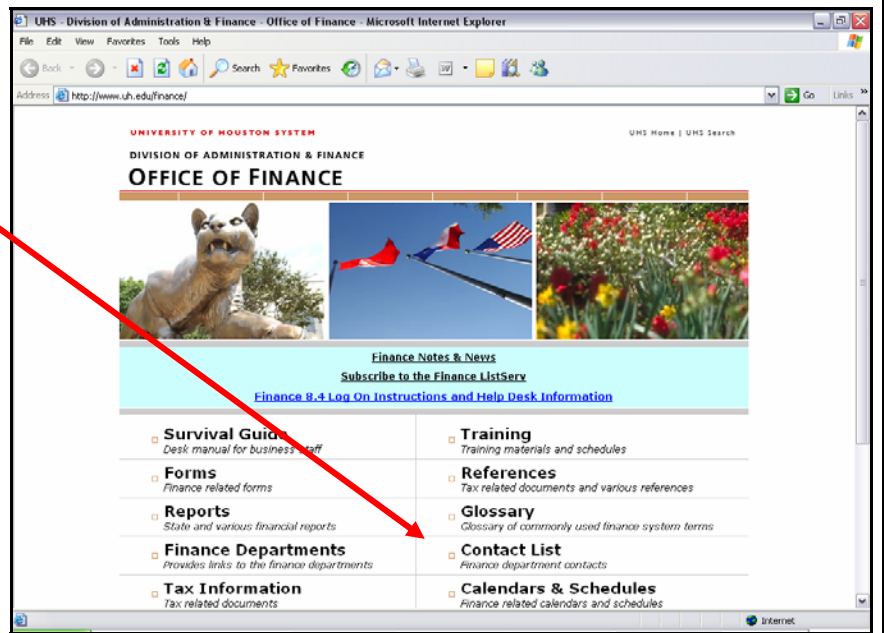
UHS - Division of Administration & Finance - Office of Finance - Microsoft Internet Explorer

File Edit View Favorites Tools Help

Back Search Favorites

Address http://www.uh.edu/finance/ Go Links »

UNIVERSITY OF HOUSTON SYSTEM

UHS Home | UHS Search

DIVISION OF ADMINISTRATION & FINANCE

OFFICE OF FINANCE

Finance Notes & News

Subscribe to the Finance ListServ

Finance 8.4 Log On Instructions and Help Desk Information

Survival Guide
Desk manual for business staff

Training
Training materials and schedules

Forms
Finance related forms

References
Tax related documents and various references

Reports
State and various financial reports

Glossary
Glossary of commonly used finance system terms

Finance Departments
Provides links to the finance departments

Contact List
Finance department contacts

Tax Information
Tax related documents

Calendars & Schedules
Finance related calendars and schedules

Internet